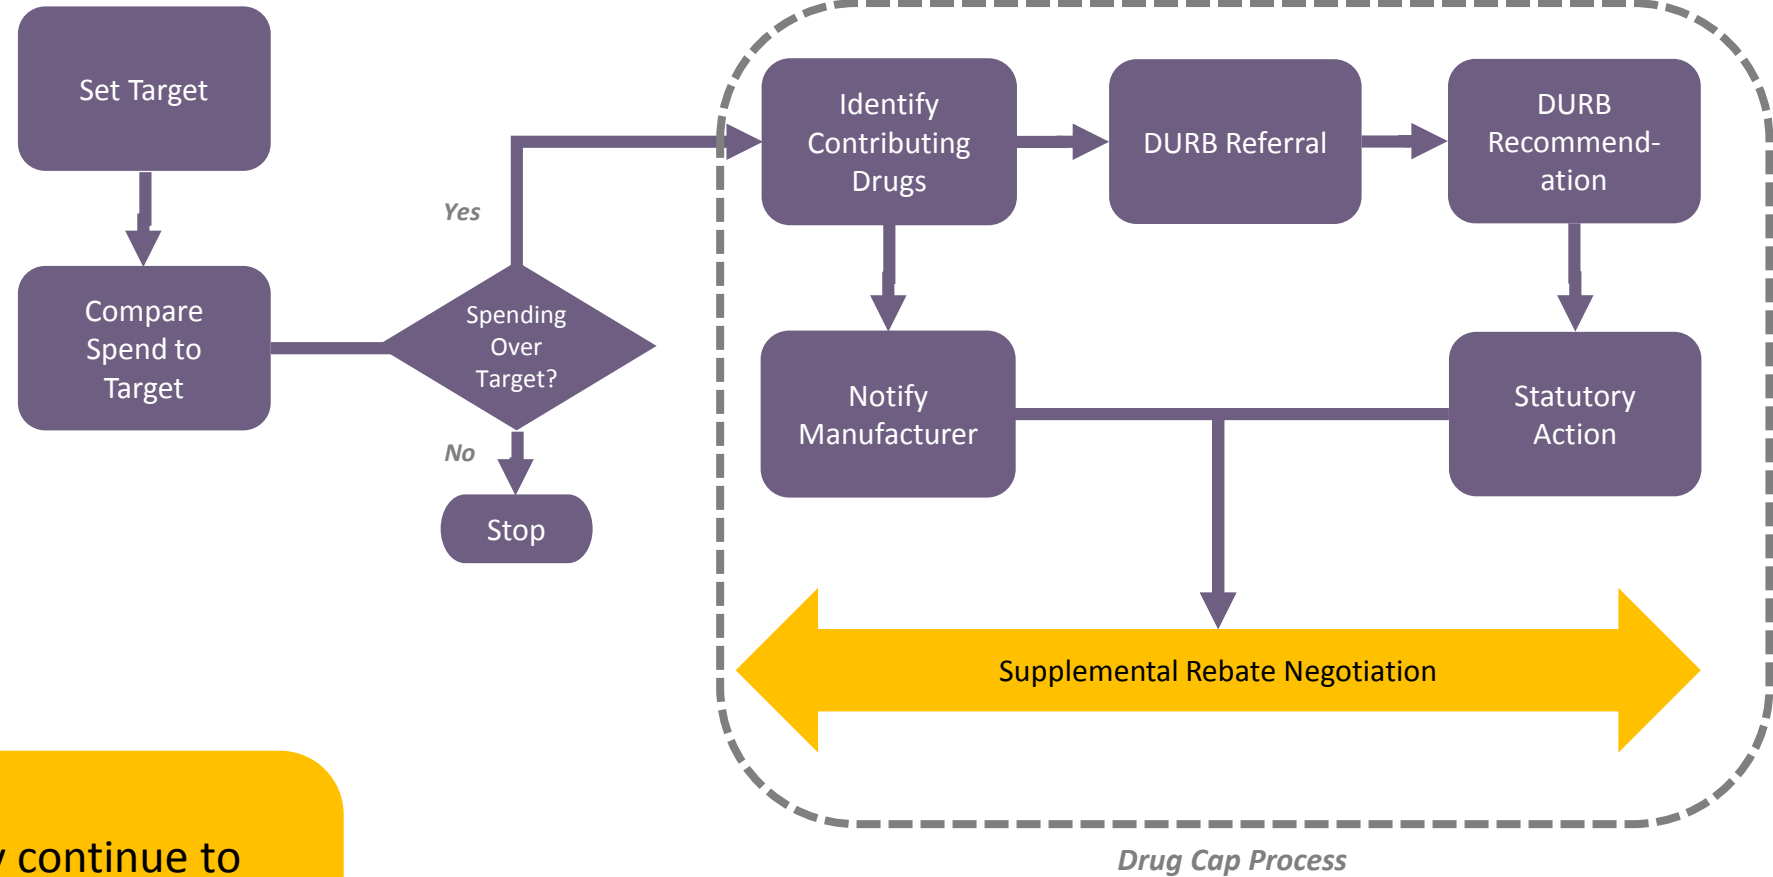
Set Target

Compare Spend to Target

Yes

Spending Over Target?

No

Stop

Identify Contributing Drugs

DURB Referral

DURB Recommend-ation

Notify Manufacturer

Statutory Action

Supplemental Rebate Negotiation

Drug Cap Process

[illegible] continue to